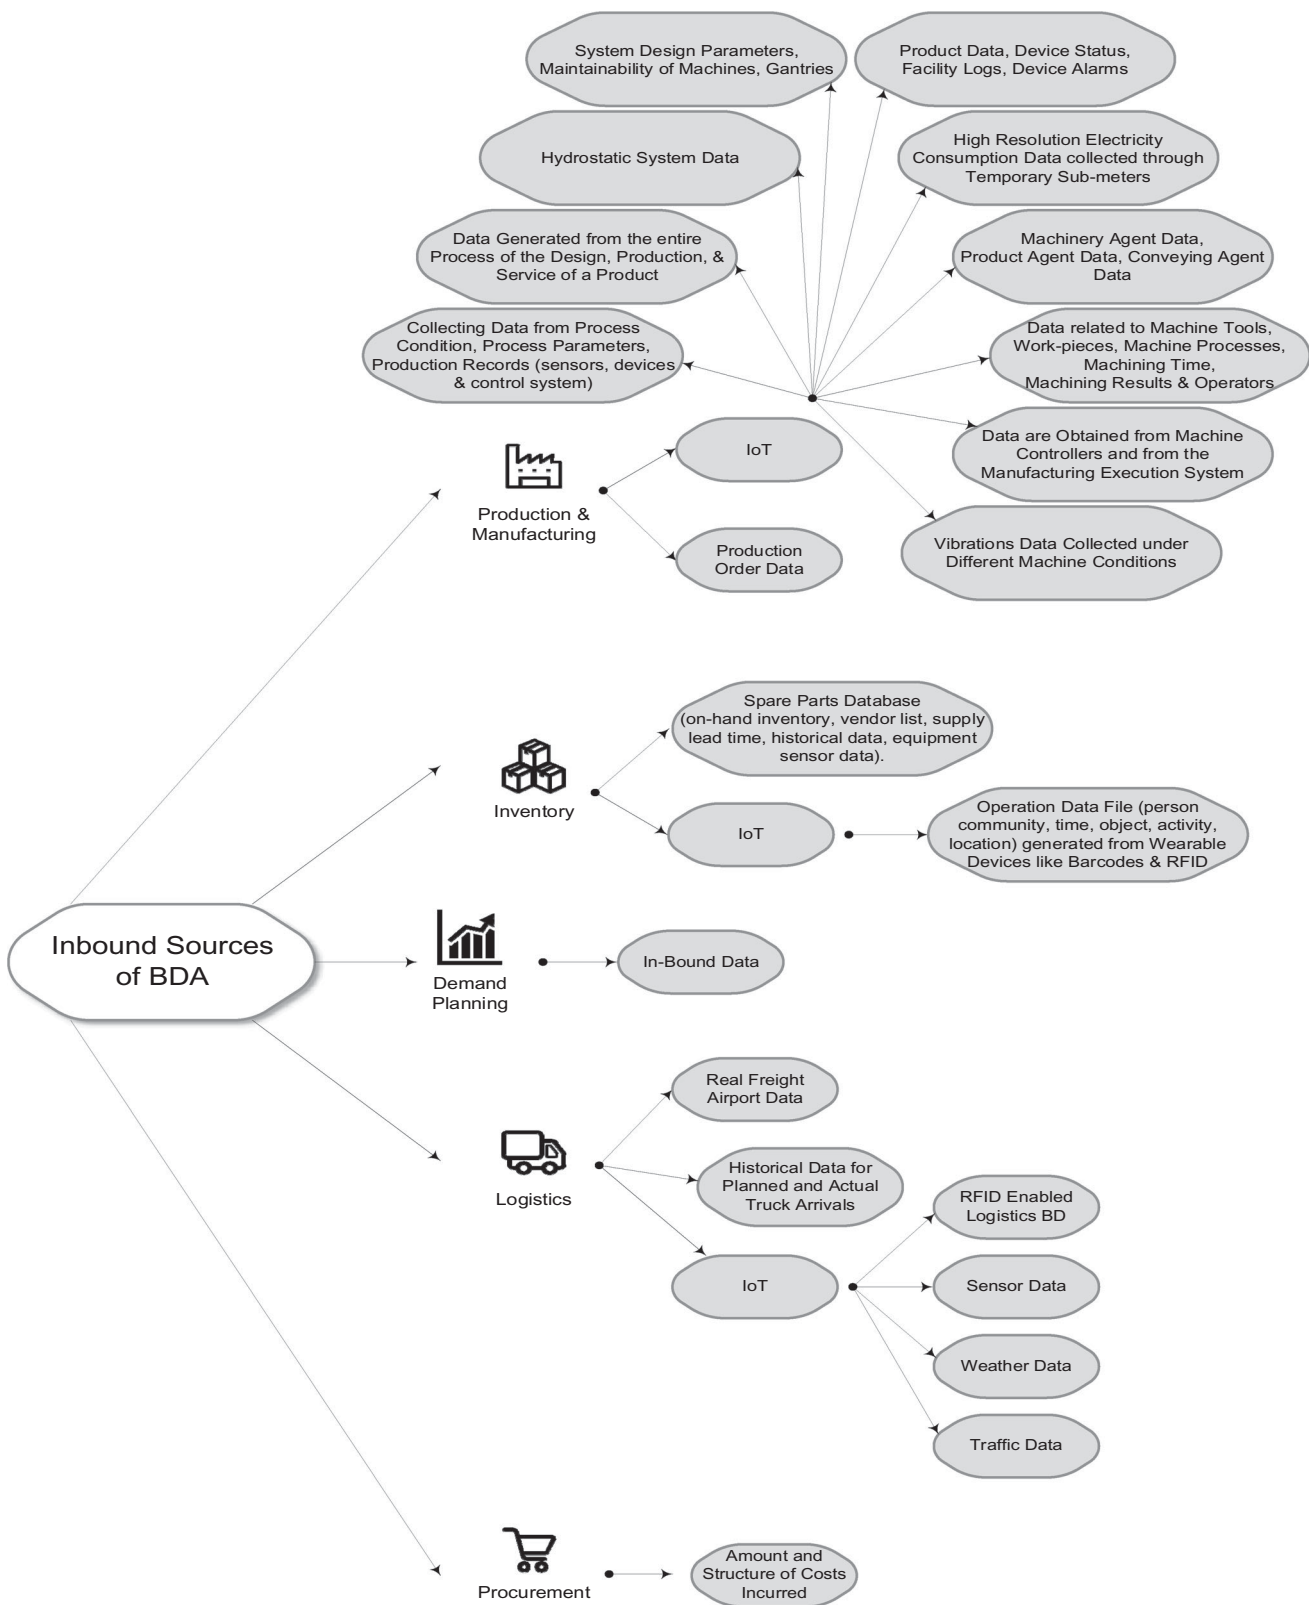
System Design Parameters, Maintainability of Machines, Gantries

Product Data, Device Status, Facility Logs, Device Alarms

Hydrostatic System Data

High Resolution Electricity Consumption Data collected through Temporary Sub-meters

Data Generated from the entire Process of the Design, Production, & Service of a Product

Machinery Agent Data, Product Agent Data, Conveying Agent Data

Collecting Data from Process Condition, Process Parameters, Production Records (sensors, devices & control system)

Data related to Machine Tools, Work-pieces, Machine Processes, Machining Time, Machining Results & Operators

Data are Obtained from Machine Controllers and from the Manufacturing Execution System

Vibrations Data Collected under Different Machine Conditions

IoT

Production & Manufacturing

Production Order Data

Spare Parts Database (on-hand inventory, vendor list, supply lead time, historical data, equipment sensor data).

Inventory

IoT

Operation Data File (person community, time, object, activity, location) generated from Wearable Devices like Barcodes & RFID

Inbound Sources of BDA

Demand Planning

In-Bound Data

Real Freight Airport Data

Logistics

Historical Data for Planned and Actual Truck Arrivals

RFID Enabled Logistics BD

IoT

Sensor Data

Weather Data

Traffic Data

Procurement

Amount and Structure of Costs Incurred